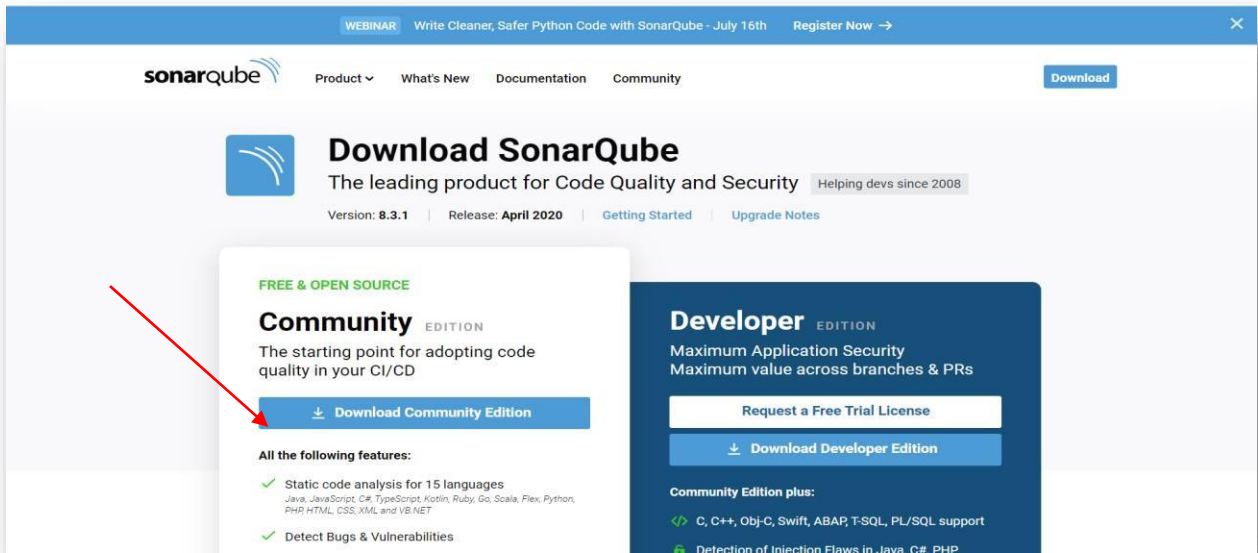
WEBINAR Write Cleaner, Safer Python Code with SonarQube - July 16th Register Now →

sonarqube

Product What's New Documentation Community

Download

Download SonarQube

The leading product for Code Quality and Security Helping devs since 2008

Version: 8.3.1 | Release: April 2020 | Getting Started | Upgrade Notes

FREE & OPEN SOURCE

Community EDITION

The starting point for adopting code quality in your CI/CD

Download Community Edition

All the following features:

Static code analysis for 15 languages
Java, JavaScript, C#, TypeScript, Kotlin, Ruby, Go, Scala, Flex, Python, PHP, HTML, CSS, XML and VB.NET

Detect Bugs & Vulnerabilities

Developer EDITION

Maximum Application Security
Maximum value across branches & PRs

Request a Free Trial License

Download Developer Edition

Community Edition plus:

C, C++, Obj-C, Swift, ABAP, T-SQL, PL/SQL support

Detection of Injection Flaws in Java, C#, PHP